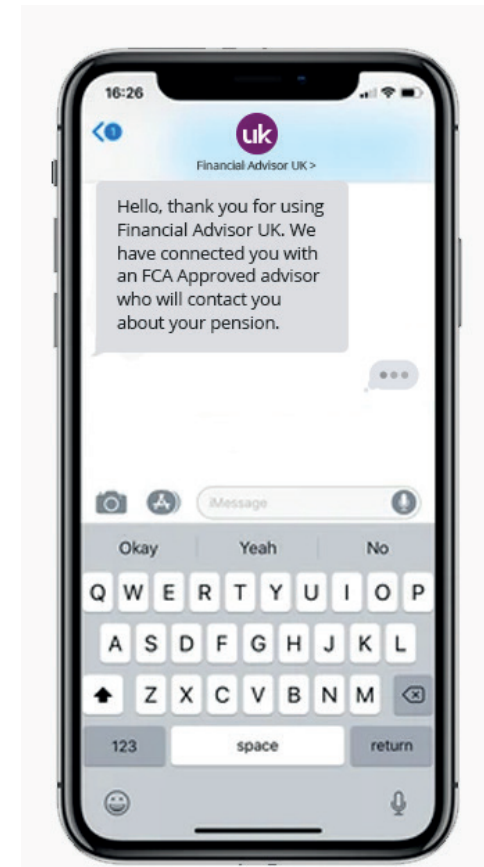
16:26

1

uk

Financial Advisor UK >

Hello, thank you for using Financial Advisor UK. We have connected you with an FCA Approved advisor who will contact you about your pension.

iMessage

Okay Yeah No

Q W E R T Y U I O P

A S D F G H J K L

Z X C V B N M

123 space return